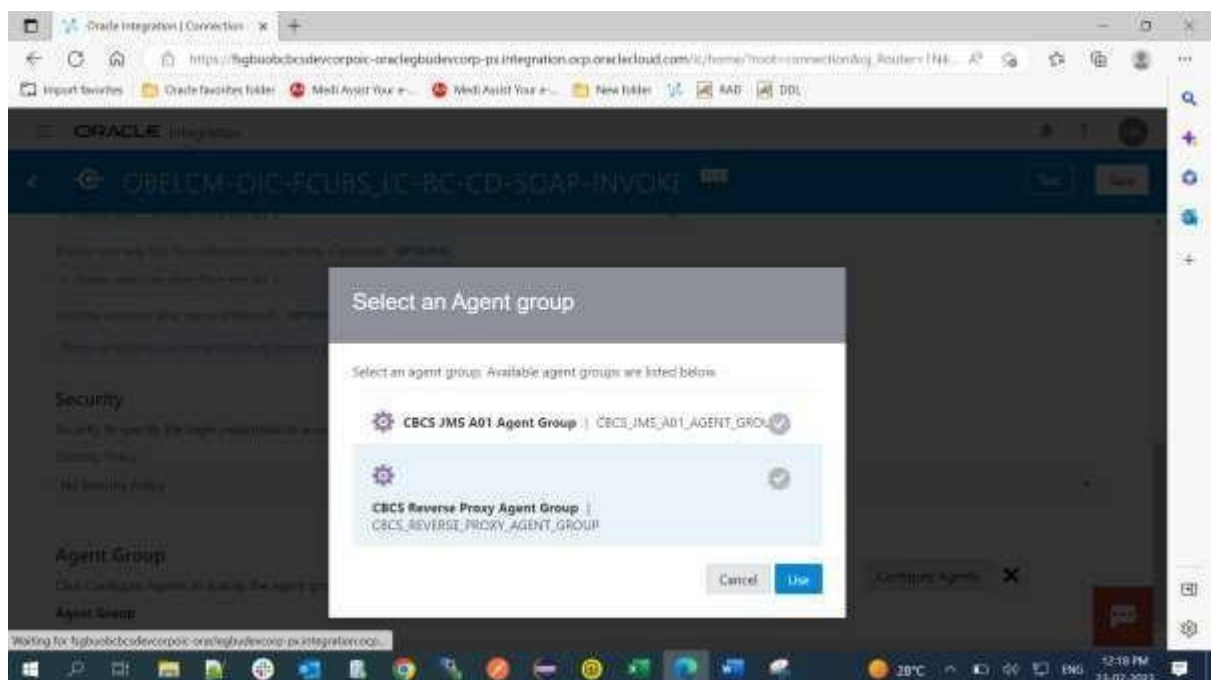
Oracle Integration | Connection ×

https://fsgbuobcbcsdevcorpoic-oraclegbudevcorp-px.integration.ocp.oraclecloud.com/ic/home/?root=connection&ic_Router=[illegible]

Import favorites | Oracle favorites folder | Medi Assist Your e-... | Medi Assist Your e-... | New folder | RAD | DDL

ORACLE Integration

OBELCM-DIC-FCUBS_IC-BC-CD-SOAP-INVOKE

Security

Agent Group

Agent Group

Select an Agent group

Select an agent group. Available agent groups are listed below.

CBCS JMS A01 Agent Group | CBCS_JMS_A01_AGENT_GROU

CBCS Reverse Proxy Agent Group | CBCS_REVERSE_PROXY_AGENT_GROUP

Cancel Use

Configure Agents

Waiting for fsgbuobcbcsdevcorpoic-oraclegbudevcorp-px.integration.ocp...

28°C ENG 12:18 PM